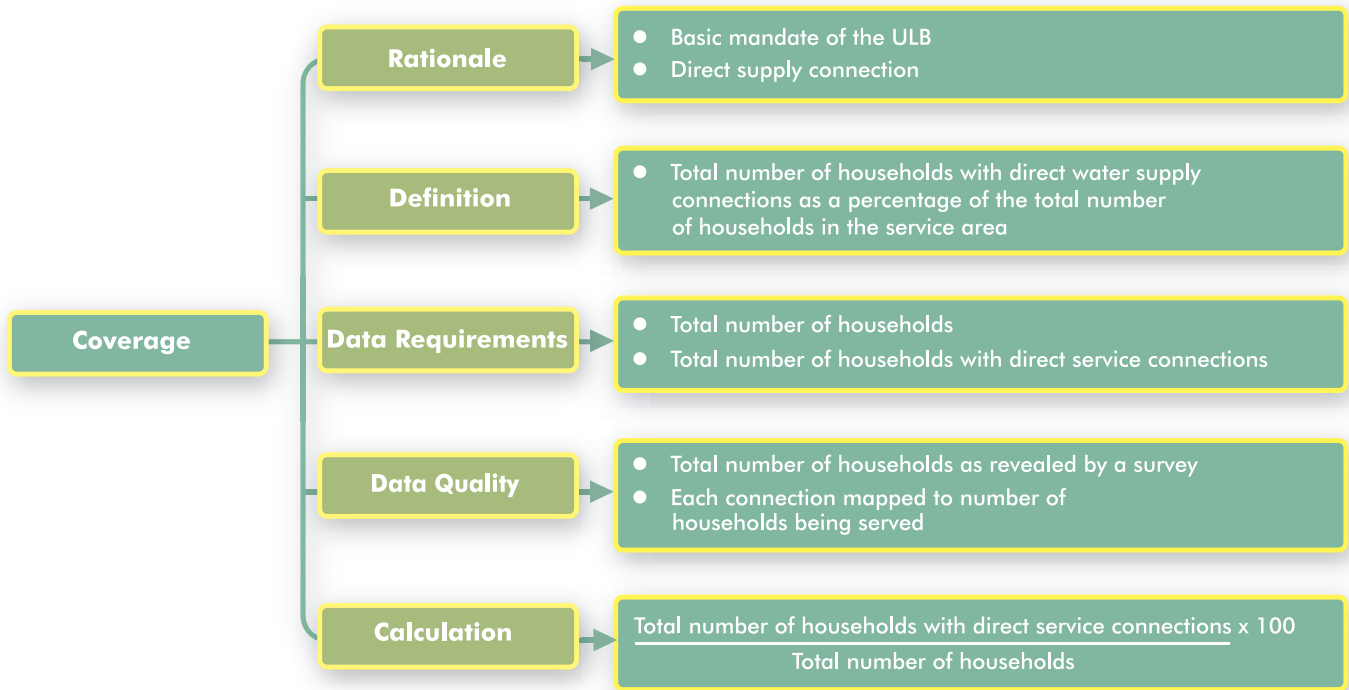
Coverage

Rationale

- Basic mandate of the ULB
- Direct supply connection

Definition

- Total number of households with direct water supply connections as a percentage of the total number of households in the service area

Data Requirements

- Total number of households
- Total number of households with direct service connections

Data Quality

- Total number of households as revealed by a survey
- Each connection mapped to number of households being served

Calculation

$\frac{\text{Total number of households with direct service connections}}{\text{Total number of households}} \times 100$